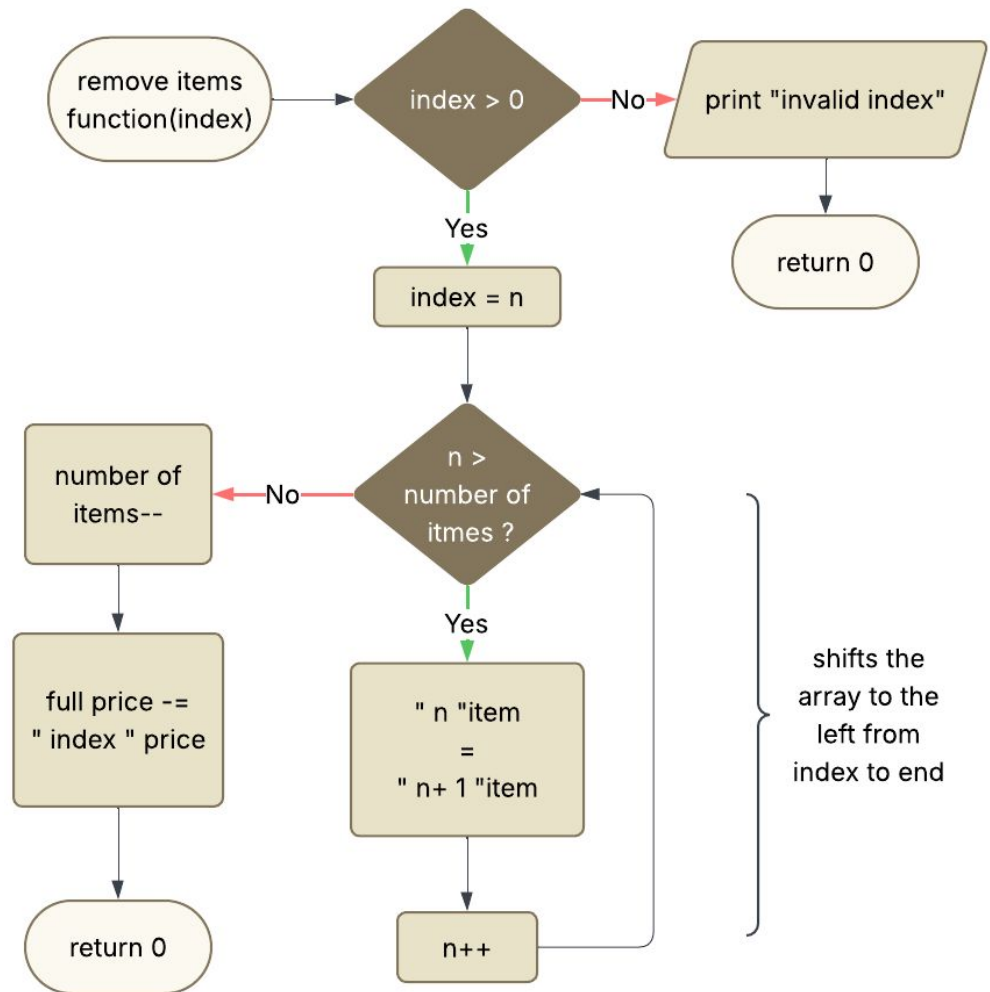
remove items function(index)

index > 0

No

print "invalid index"

return 0

Yes

index = n

n > number of itmes ?

No

number of items--

full price -= " index " price

return 0

Yes

" n "item = " n+ 1 "item

n++

shifts the array to the left from index to end